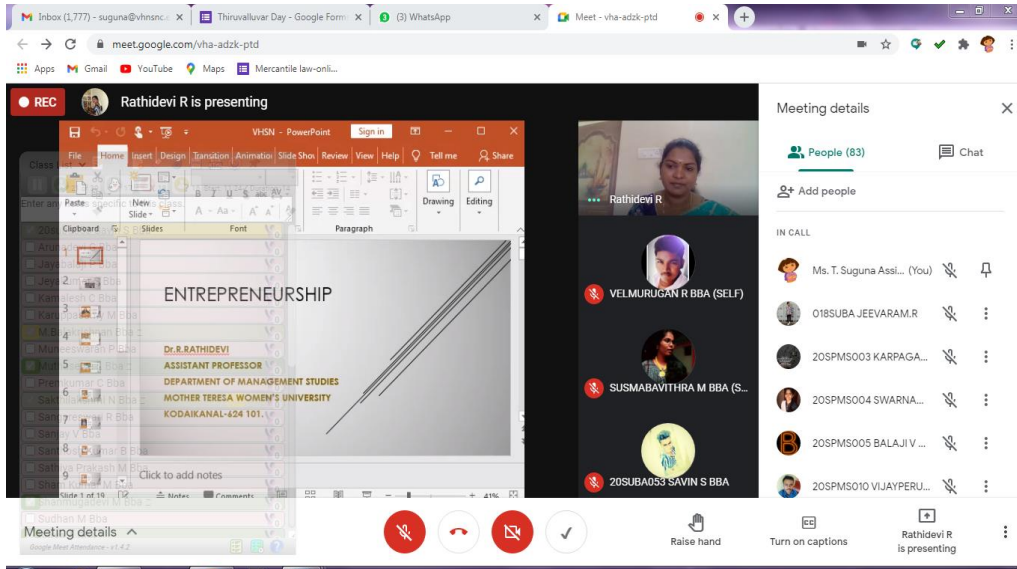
Inbox (1,777) - suguna@vhnsnc... ×
Thiruvalluvar Day - Google Form ×
(3) WhatsApp ×
Meet - vha-adzk-ptd ×
meet.google.com/vha-adzk-ptd
Apps Gmail YouTube Maps Mercantile law-onli...

REC Rathidevi R is presenting

VHSN - PowerPoint Sign in
File Home Insert Design Transition Animation Slide Show Review View Help Tell me Share
Paste New Slide Drawing Editing
Clipboard Slides Font Paragraph

ENTREPRENEURSHIP

Dr.R.RATHIDEVI
ASSISTANT PROFESSOR
DEPARTMENT OF MANAGEMENT STUDIES
MOTHER TERESA WOMEN'S UNIVERSITY
KODAIKANAL-624 101.

Click to add notes
Slide 1 of 19 Notes Comments 41%

Rathidevi R
VELMURUGAN R BBA (SELF)
SUSMABAVITHRA M BBA (S...
20SUBA053 SAVIN S BBA

Meeting details
People (83) Chat
Add people
IN CALL
Ms. T. Suguna Assi... (You)
018SUBA JEEVARAM.R
20SPMS003 KARPAGA...
20SPMS004 SWARNA...
20SPMS005 BALAJI V ...
20SPMS010 VIJAYPERU...

Meeting details
Google Meet Attendance - v1.4.2
Raise hand
Turn on captions
Rathidevi R is presenting